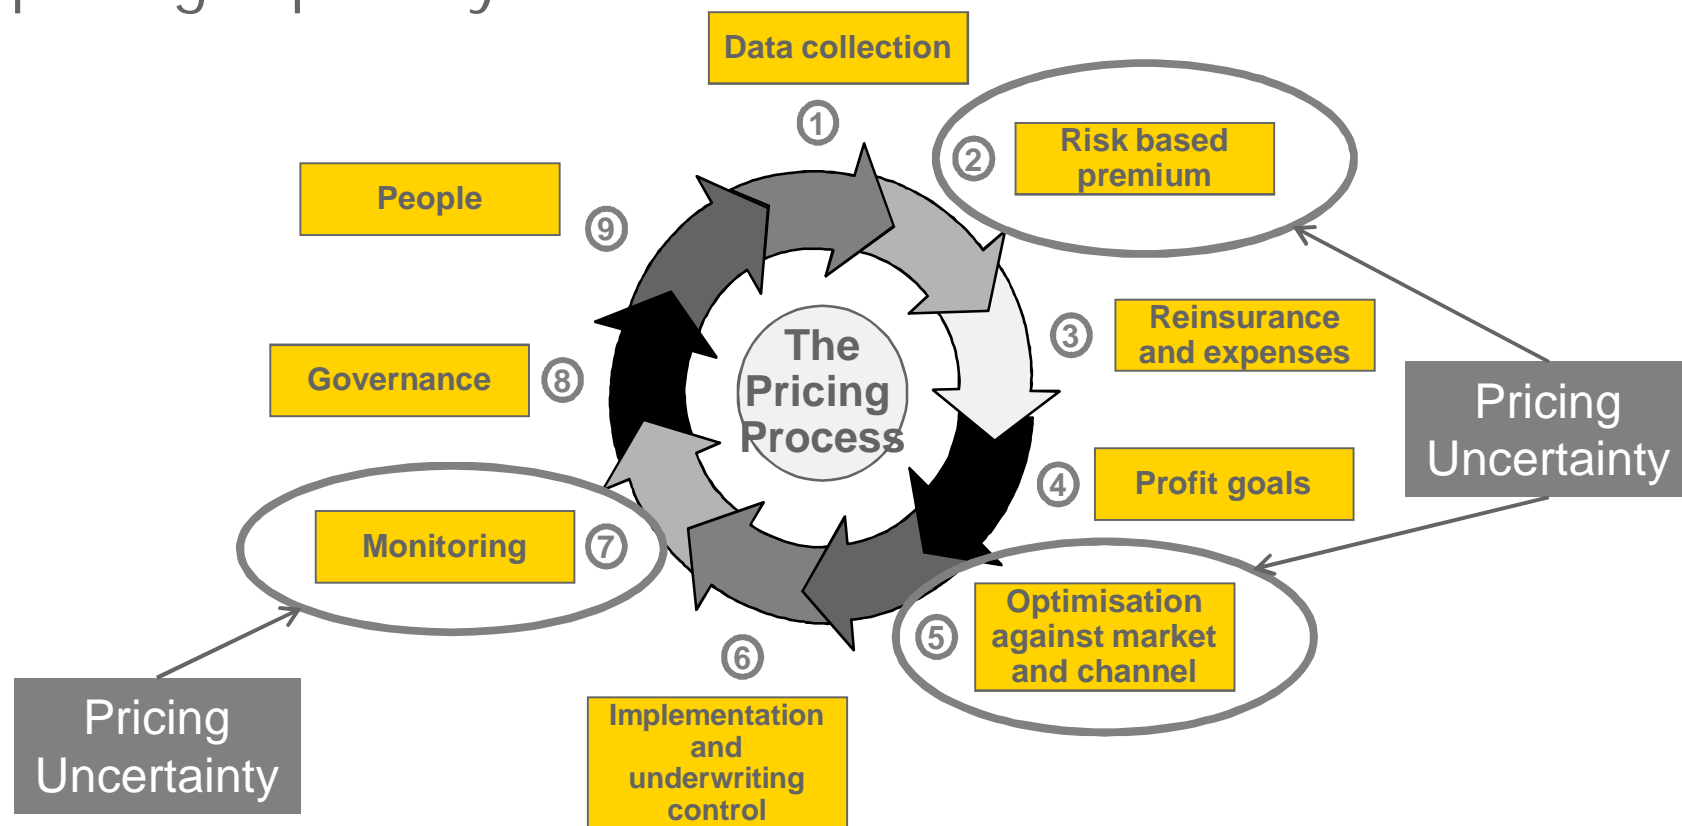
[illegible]

Data collection

1

2 Risk based premium

People

9

The Pricing Process

3 Reinsurance and expenses

Governance

8

Pricing Uncertainty

4 Profit goals

Monitoring

7

5 Optimisation against market and channel

6

Pricing Uncertainty

Implementation and underwriting control